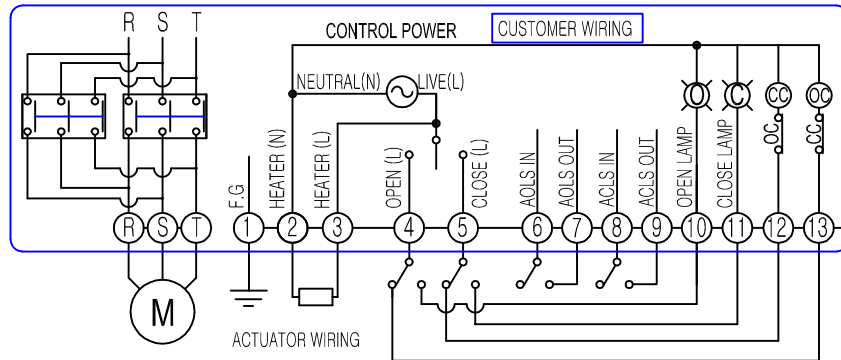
R S T

CONTROL POWER

CUSTOMER WIRING

NEUTRAL(N)

LIVE(L)

O C CC OC

F.G

HEATER (N)

HEATER (L)

OPEN (L)

CLOSE (L)

ACLS IN

AOLS OUT

AOLS IN

ACLS OUT

OPEN LAMP

CLOSE LAMP

OC

CC

R S T

1 2 3 4 5 6 7 8 9 10 11 12 13

M

ACTUATOR WIRING